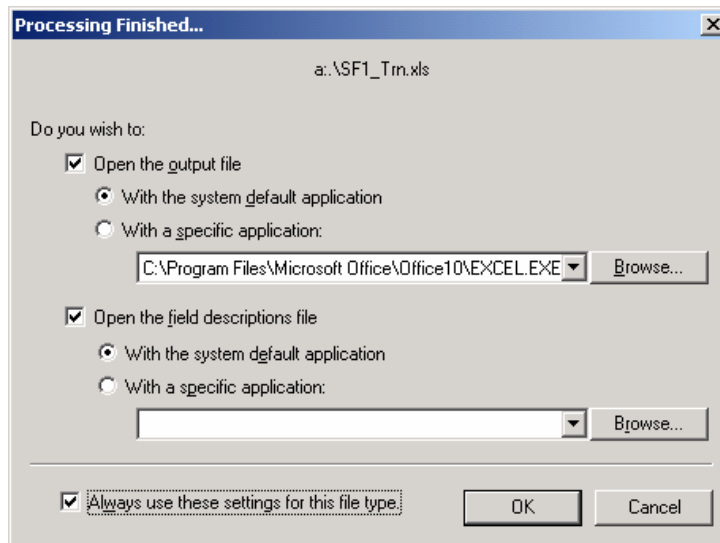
Processing Finished...

a:.\SF1_Trn.xls

Do you wish to:

Open the output file

With the system default application

With a specific application:

C:\Program Files\Microsoft Office\Office10\EXCEL.EXE

Browse...

Open the field descriptions file

With the system default application

With a specific application:

Browse...

Always use these settings for this file type.

OK

Cancel